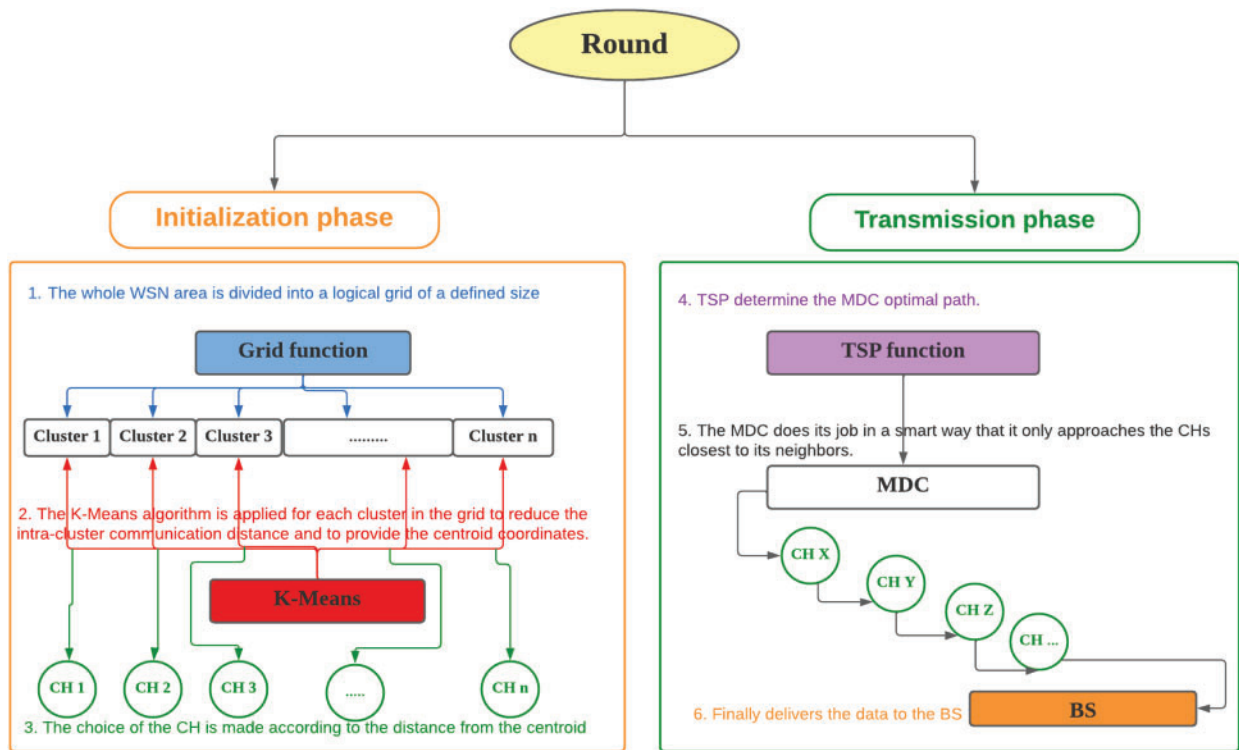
Round

Initialization phase

Transmission phase

1. The whole WSN area is divided into a logical grid of a defined size

Grid function

Cluster 1
Cluster 2
Cluster 3
.........
Cluster n

2. The K-Means algorithm is applied for each cluster in the grid to reduce the intra-cluster communication distance and to provide the centroid coordinates.

K-Means

CH 1
CH 2
CH 3
.....
CH n

3. The choice of the CH is made according to the distance from the centroid

4. TSP determine the MDC optimal path.

TSP function

5. The MDC does its job in a smart way that it only approaches the CHs closest to its neighbors.

MDC

CH X
CH Y
CH Z
CH ...

6. Finally delivers the data to the BS

BS